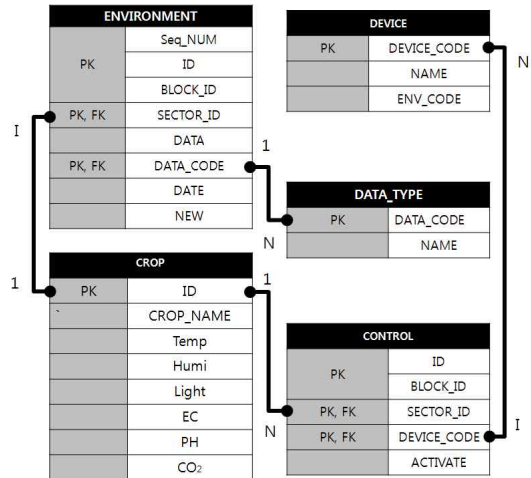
| ENVIRONMENT | |
|---|---|
| PK | Seq_NUM |
| | ID |
| | BLOCK_ID |
| PK, FK | SECTOR_ID |
| | DATA |
| PK, FK | DATA_CODE |
| | DATE |
| | NEW |

| DEVICE | |
|---|---|
| PK | DEVICE_CODE |
| | NAME |
| | ENV_CODE |

| DATA_TYPE | |
|---|---|
| PK | DATA_CODE |
| | NAME |

| CROP | |
|---|---|
| PK | ID |
| ` | CROP_NAME |
| | Temp |
| | Humi |
| | Light |
| | EC |
| | PH |
| | $CO_2$ |

| CONTROL | |
|---|---|
| PK | ID |
| | BLOCK_ID |
| PK, FK | SECTOR_ID |
| PK, FK | DEVICE_CODE |
| | ACTIVATE |

I
1
1
N
1
N
N
I